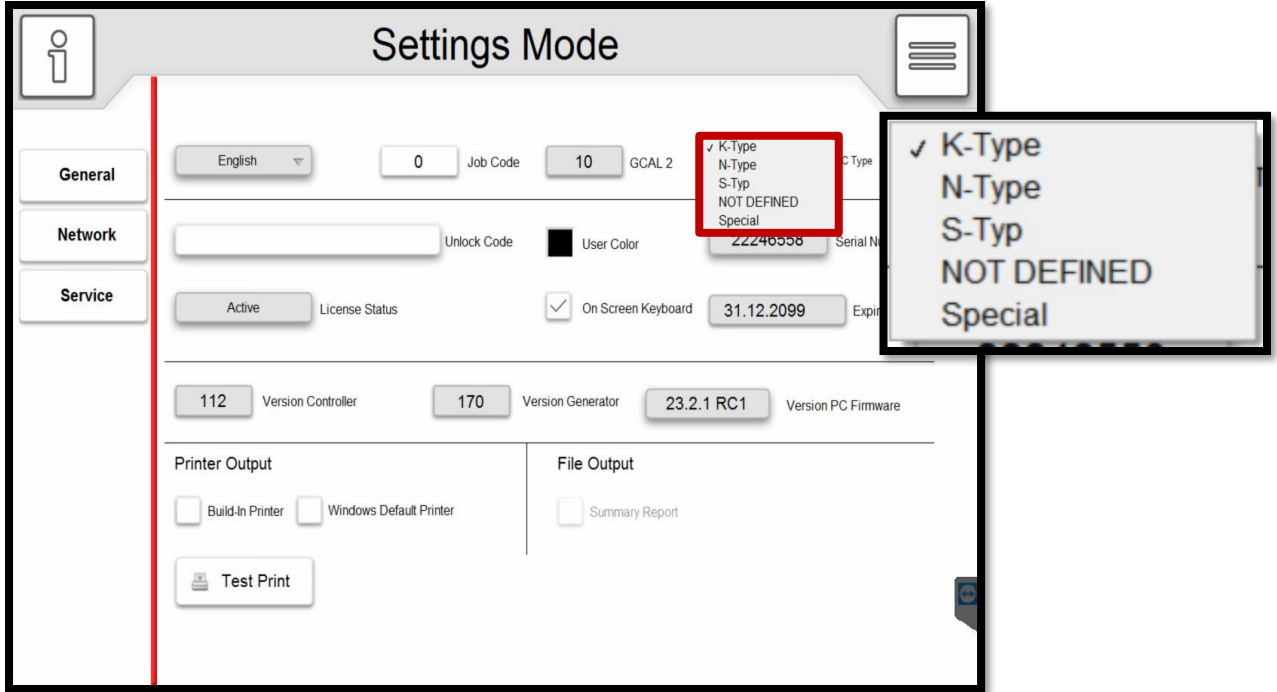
Settings Mode

General

Network

Service

English

0 Job Code

10 GCAL 2

✓ K-Type
N-Type
S-Typ
NOT DEFINED
Special

C Type

Unlock Code

User Color

22246558 Serial N

Active License Status

✓ On Screen Keyboard

31.12.2099 Expi

112 Version Controller

170 Version Generator

23.2.1 RC1 Version PC Firmware

Printer Output

Build-In Printer

Windows Default Printer

File Output

Summary Report

Test Print

✓ K-Type
N-Type
S-Typ
NOT DEFINED
Special